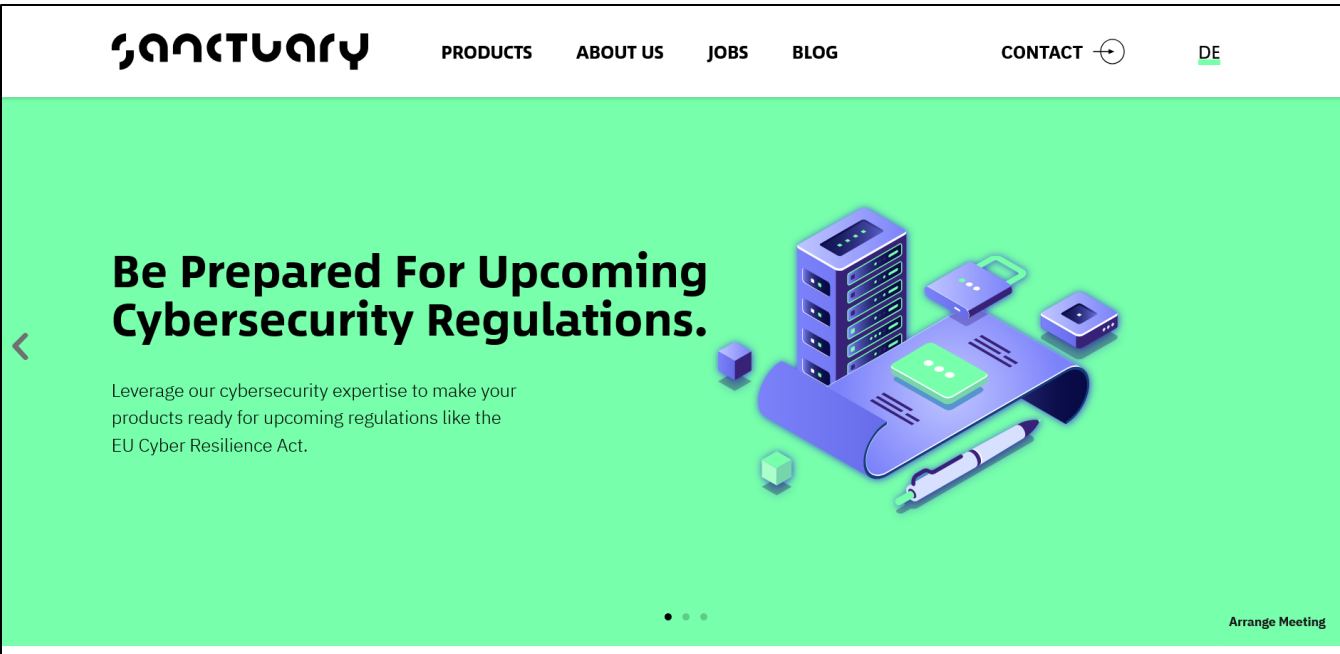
sanctuary

PRODUCTS ABOUT US JOBS BLOG

CONTACT

DE

Be Prepared For Upcoming Cybersecurity Regulations.

Leverage our cybersecurity expertise to make your products ready for upcoming regulations like the EU Cyber Resilience Act.

Arrange Meeting